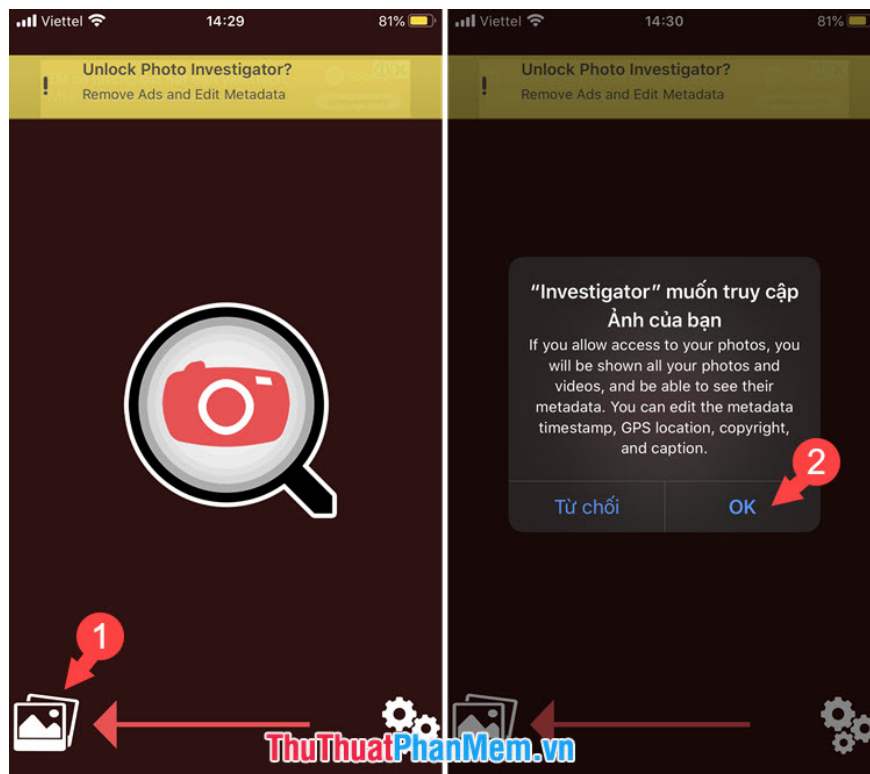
Viettel 14:29 81%

!
Unlock Photo Investigator?
Remove Ads and Edit Metadata

1

Viettel 14:30 81%

!
Unlock Photo Investigator?
Remove Ads and Edit Metadata

"Investigator" muốn truy cập Ảnh của bạn
If you allow access to your photos, you will be shown all your photos and videos, and be able to see their metadata. You can edit the metadata timestamp, GPS location, copyright, and caption.

Từ chối
OK

2

ThuThuatPhanMem.vn